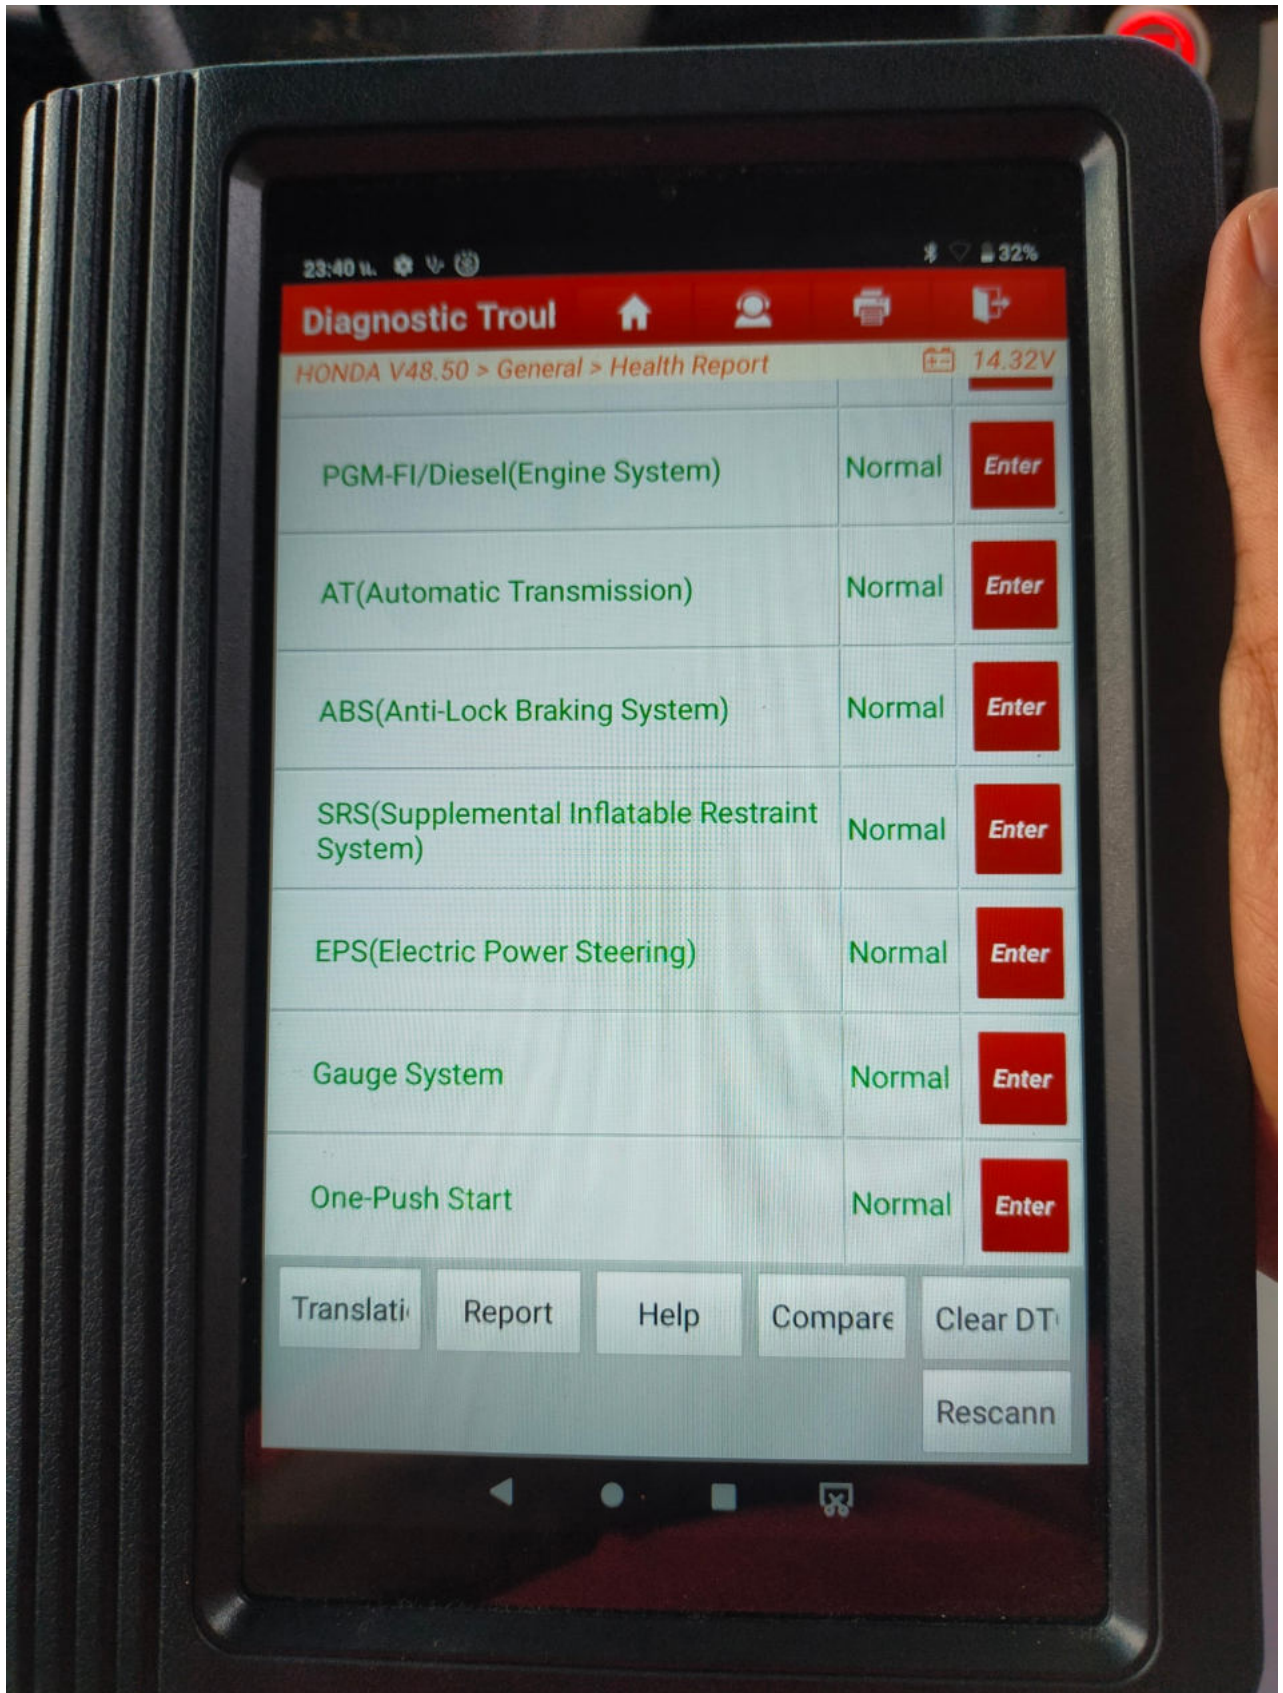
23:40 น.

32%

Diagnostic Troul

HONDA V48.50 > General > Health Report

14.32V

| | | |
|---|---|---|
| PGM-FI/Diesel(Engine System) | Normal | Enter |
| AT(Automatic Transmission) | Normal | Enter |
| ABS(Anti-Lock Braking System) | Normal | Enter |
| SRS(Supplemental Inflatable Restraint System) | Normal | Enter |
| EPS(Electric Power Steering) | Normal | Enter |
| Gauge System | Normal | Enter |
| One-Push Start | Normal | Enter |

Translati Report Help Compare Clear DT

Rescann